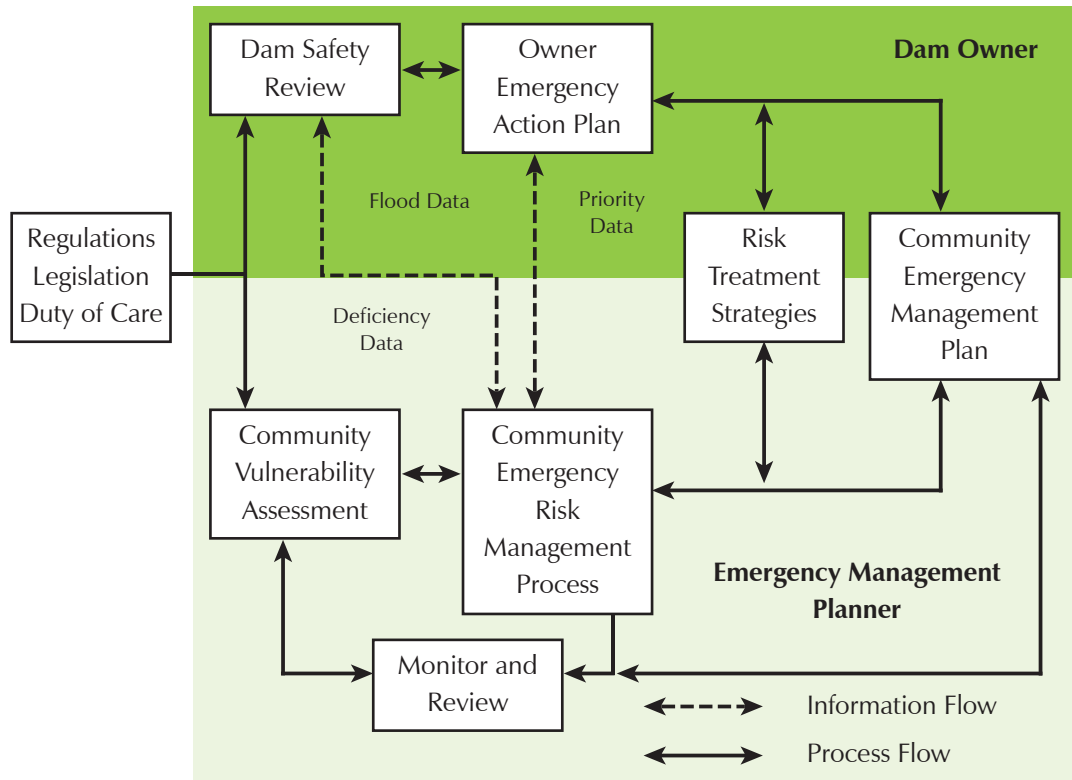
Dam Safety Review

Owner Emergency Action Plan

Dam Owner

Flood Data

Priority Data

Risk Treatment Strategies

Community Emergency Management Plan

Regulations Legislation Duty of Care

Deficiency Data

Community Vulnerability Assessment

Community Emergency Risk Management Process

Emergency Management Planner

Monitor and Review

Information Flow

Process Flow